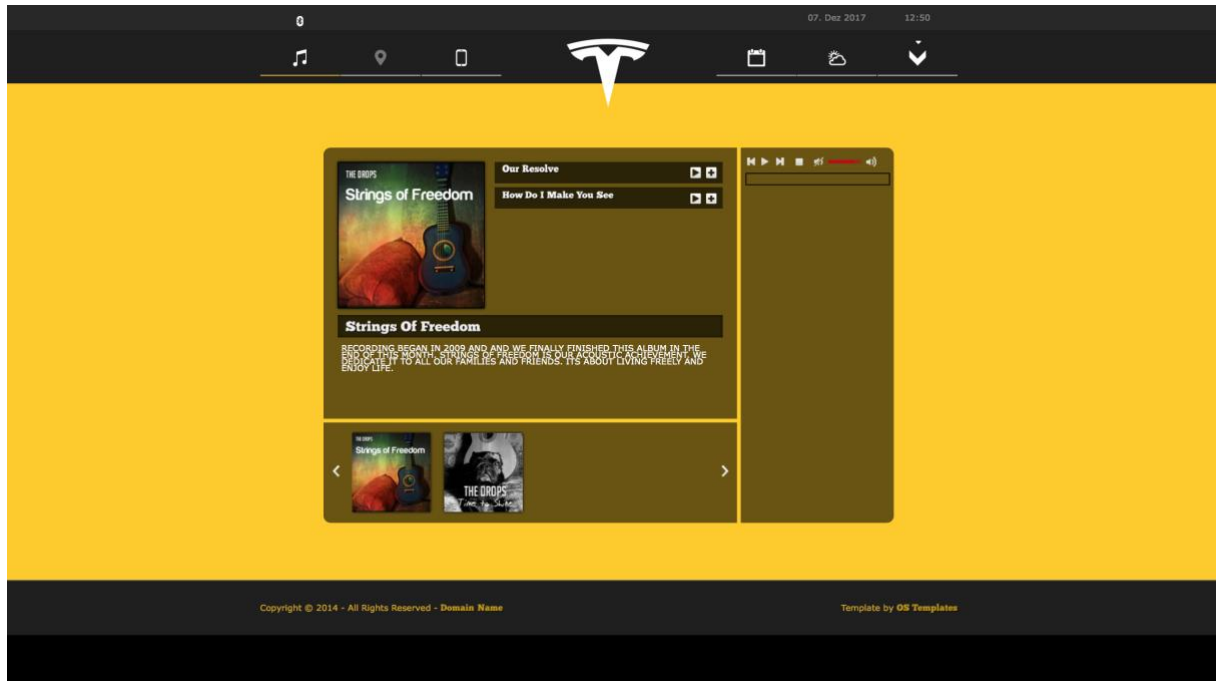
07. Dez 2017 12:50

THE DROPS
Strings of Freedom

Our Resolve

How Do I Make You See

Strings Of Freedom

RECORDING BEGAN IN 2009 AND AND WE FINALLY FINISHED THIS ALBUM IN THE END OF THIS MONTH. STRINGS OF FREEDOM IS OUR ACOUSTIC ACHIEVEMENT. WE DEDICATE IT TO ALL OUR FAMILIES AND FRIENDS. ITS ABOUT LIVING FREELY AND ENJOY LIFE.

THE DROPS
Strings of Freedom

THE DROPS

Copyright © 2014 - All Rights Reserved - Domain Name

Template by OS Templates